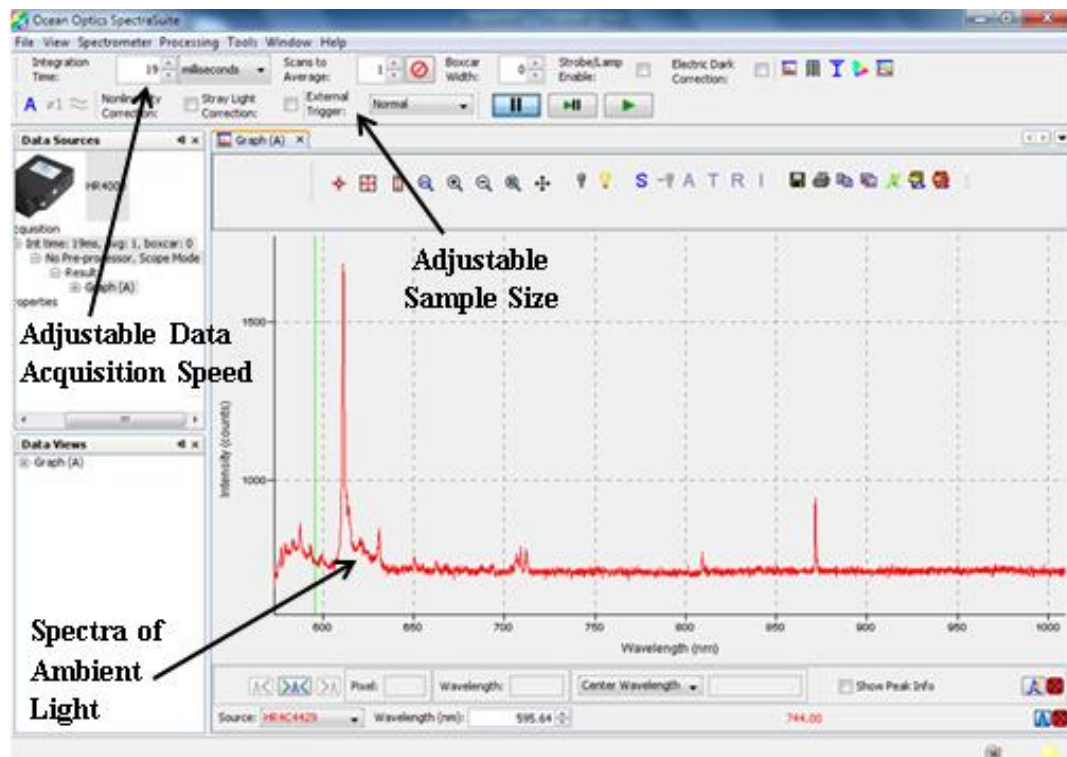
Ocean Optics SpectraSuite

File View Spectrometer Processing Tools Window Help

Integration Time: 19 milliseconds Scans to Average: 1 Boxcar Width: 0 Strobe/Lamp Enable: Electric Dark Correction:

A Nonlinearity Correction: Stray Light Correction: External Trigger: Normal

Data Sources

HR400

Acquisition
Int time: 19ms, Avg: 1, boxcar: 0
No Pre-processor, Scope Mode
Result
Graph (A)
Properties

Data Views
Graph (A)

Graph (A)

S A T R I

Adjustable Sample Size

Adjustable Data Acquisition Speed

1500
1000

Intensity (counts)

600 650 700 750 800 850 900 950 1000

Wavelength (nm)

Spectra of Ambient Light

Pixel: Wavelength: Center Wavelength Show Peak Info

Source: HR4C4429 Wavelength (nm): 595.64 744.00